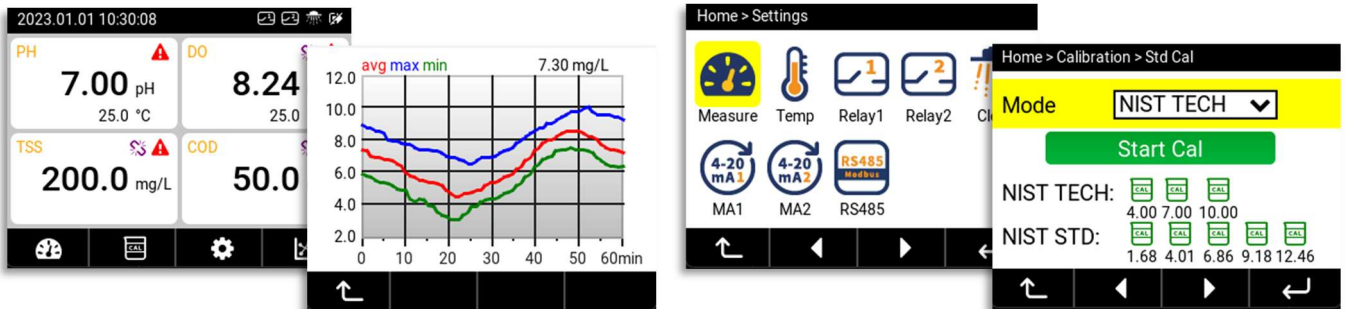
2023.01.01 10:30:08

PH
7.00 pH
25.0 °C

DO
8.24
25.0

TSS
200.0 mg/L

COD
50.0

CAL

avg max min
7.30 mg/L

| 12.0 |
| 10.0 |
| 8.0 |
| 6.0 |
| 4.0 |
| 2.0 |

0 10 20 30 40 50 60min

Home > Settings

Measure
Temp
Relay1
Relay2
Cl

4-20 mA 1
MA1
4-20 mA 2
MA2
RS485 Modbus
RS485

Home > Calibration > Std Cal

Mode
NIST TECH

Start Cal

NIST TECH:
CAL 4.00 CAL 7.00 CAL 10.00

NIST STD:
CAL 1.68 CAL 4.01 CAL 6.86 CAL 9.18 CAL 12.46